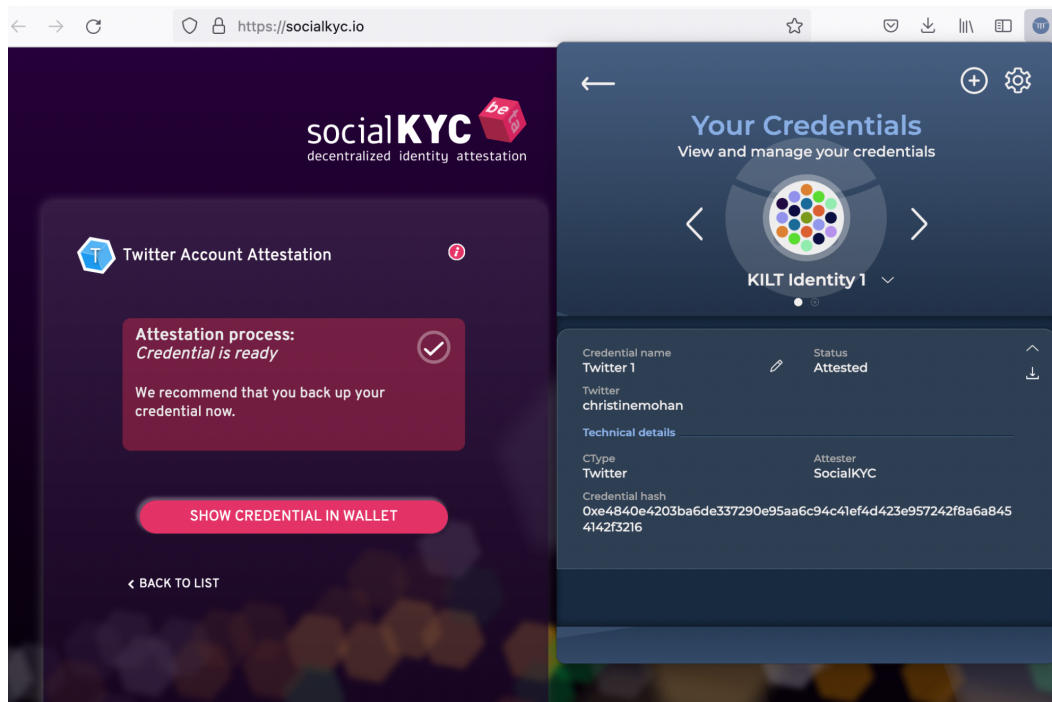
https://socialkyc.io

socialKYC
decentralized identity attestation

Twitter Account Attestation

Attestation process:
*Credential is ready*

We recommend that you back up your credential now.

SHOW CREDENTIAL IN WALLET

BACK TO LIST

Your Credentials
View and manage your credentials

KILT Identity 1

Credential name
Twitter 1

Status
Attested

Twitter
christinemohan

Technical details

CType
Twitter

Attester
SocialKYC

Credential hash
0xe4840e4203ba6de337290e95aa6c94c41ef4d423e957242f8a6a8454142f3216